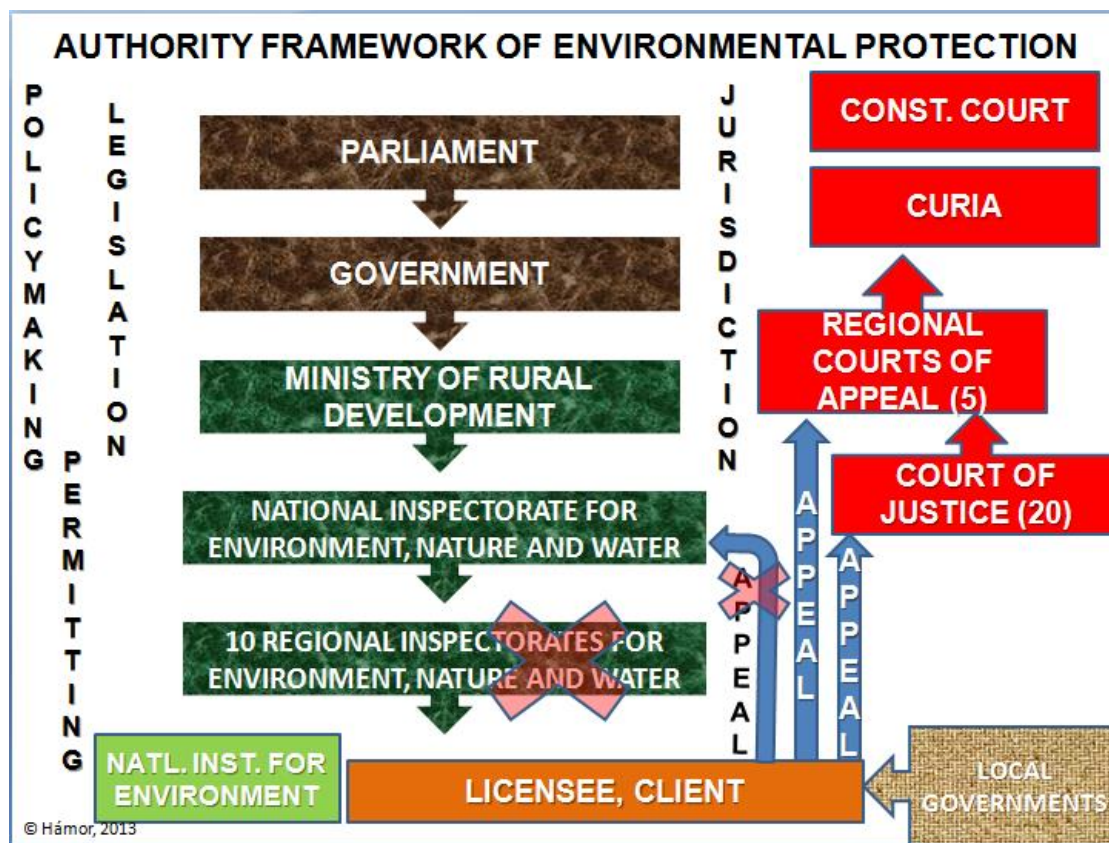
AUTHORITY FRAMEWORK OF ENVIRONMENTAL PROTECTION

POLICYMAKING

LEGISLATION

PERMITTING

PARLIAMENT

GOVERNMENT

MINISTRY OF RURAL DEVELOPMENT

NATIONAL INSPECTORATE FOR ENVIRONMENT, NATURE AND WATER

10 REGIONAL INSPECTORATES FOR ENVIRONMENT, NATURE AND WATER

JURISDICTION

CONST. COURT

CURIA

REGIONAL COURTS OF APPEAL (5)

COURT OF JUSTICE (20)

APPEAL

APPEAL

APPEAL

NATL. INST. FOR ENVIRONMENT

LICENSEE, CLIENT

LOCAL GOVERNMENTS

© Hámor, 2013